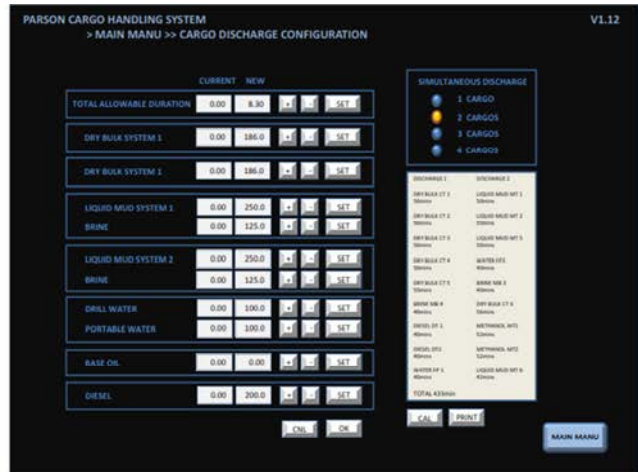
PARSON CARGO HANDLING SYSTEM
> MAIN MANU >> CARGO DISCHARGE CONFIGURATION

V1.12

CURRENT NEW

| | CURRENT | NEW | | | |
|---|---|---|---|---|---|
| TOTAL ALLOWABLE DURATION | 0.00 | 8.30 | + | - | SET |
| DRY BULK SYSTEM 1 | 0.00 | 186.0 | + | - | SET |
| DRY BULK SYSTEM 1 | 0.00 | 186.0 | + | - | SET |
| LIQUID MUD SYSTEM 1 | 0.00 | 250.0 | + | - | SET |
| BRINE | 0.00 | 125.0 | + | - | SET |
| LIQUID MUD SYSTEM 2 | 0.00 | 250.0 | + | - | SET |
| BRINE | 0.00 | 125.0 | + | - | SET |
| DRILL WATER | 0.00 | 100.0 | + | - | SET |
| PORTABLE WATER | 0.00 | 100.0 | + | - | SET |
| BASE OIL | 0.00 | 0.00 | + | - | SET |
| DIESEL | 0.00 | 200.0 | + | - | SET |

CNL OK

SIMULTANEOUS DISCHARGE
1 CARGO
2 CARGOS
3 CARGOS
4 CARGOS

| DISCHARGE 1 | DISCHARGE 2 |
|---|---|
| DRY BULK CT 1 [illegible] | LIQUID MUD MT 1 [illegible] |
| DRY BULK CT 2 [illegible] | LIQUID MUD MT 2 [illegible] |
| DRY BULK CT 3 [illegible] | LIQUID MUD MT 3 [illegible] |
| DRY BULK CT 4 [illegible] | WATER DT1 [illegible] |
| DRY BULK CT 5 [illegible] | BRINE MB 3 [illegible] |
| BRINE MB 4 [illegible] | DRY BULK CT 6 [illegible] |
| DIESEL DT 1 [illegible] | METHANOL MT1 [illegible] |
| DIESEL DT2 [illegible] | METHANOL MT2 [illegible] |
| WATER DT 1 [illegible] | LIQUID MUD MT 6 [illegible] |

TOTAL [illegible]

CAL PRINT

MAIN MANU